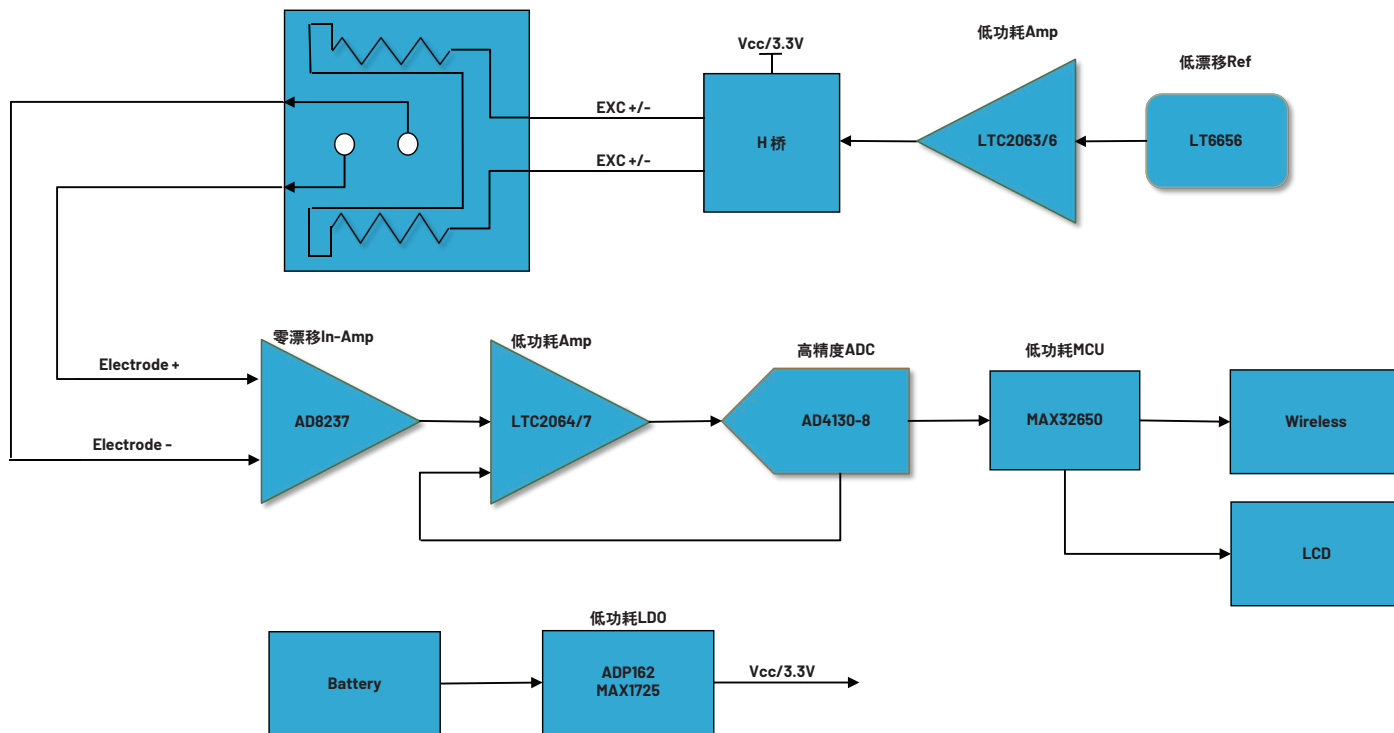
低功耗Amp

Vcc/3.3V

低漂移Ref

EXC +/-

H 桥

LTC2063/6

LT6656

EXC +/-

零漂移In-Amp

低功耗Amp

高精度ADC

低功耗MCU

Electrode +

AD8237

LTC2064/7

AD4130-8

MAX32650

Wireless

Electrode -

LCD

低功耗LDO

Battery

ADP162
MAX1725

Vcc/3.3V